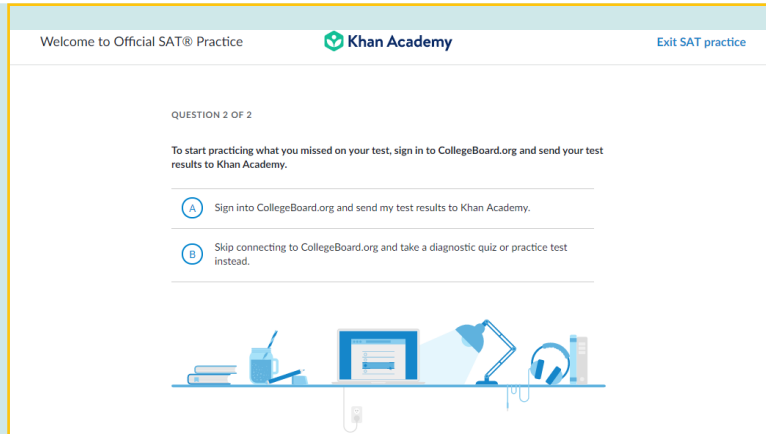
Welcome to Official SAT® Practice

Khan Academy

Exit SAT practice

QUESTION 2 OF 2

To start practicing what you missed on your test, sign in to CollegeBoard.org and send your test results to Khan Academy.

A Sign into CollegeBoard.org and send my test results to Khan Academy.

B Skip connecting to CollegeBoard.org and take a diagnostic quiz or practice test instead.